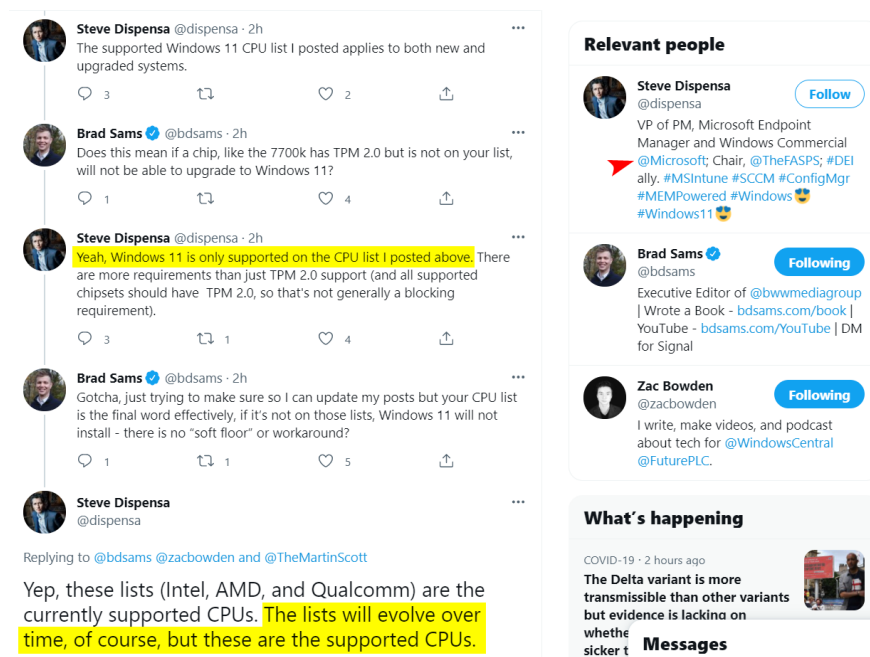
Steve Dispensa @dispensa · 2h
The supported Windows 11 CPU list I posted applies to both new and upgraded systems.

3 2

Brad Sams @bdsams · 2h
Does this mean if a chip, like the 7700k has TPM 2.0 but is not on your list, will not be able to upgrade to Windows 11?

1 4

Steve Dispensa @dispensa · 2h
Yeah, Windows 11 is only supported on the CPU list I posted above. There are more requirements than just TPM 2.0 support (and all supported chipsets should have TPM 2.0, so that's not generally a blocking requirement).

3 1 4

Brad Sams @bdsams · 2h
Gotcha, just trying to make sure so I can update my posts but your CPU list is the final word effectively, if it's not on those lists, Windows 11 will not install - there is no "soft floor" or workaround?

1 1 5

Steve Dispensa
@dispensa

Replying to @bdsams @zacbowden and @TheMartinScott

Yep, these lists (Intel, AMD, and Qualcomm) are the currently supported CPUs. The lists will evolve over time, of course, but these are the supported CPUs.

Relevant people

Steve Dispensa
@dispensa
Follow
VP of PM, Microsoft Endpoint Manager and Windows Commercial @Microsoft; Chair, @TheFASPS; #DEI ally. #MSIntune #SCCM #ConfigMgr #MEMPowered #Windows😎 #Windows11😎

Brad Sams
@bdsams
Following
Executive Editor of @bwwmediagroup | Wrote a Book - bdsams.com/book | YouTube - bdsams.com/YouTube | DM for Signal

Zac Bowden
@zacbowden
Following
I write, make videos, and podcast about tech for @WindowsCentral @FuturePLC.

What's happening

COVID-19 · 2 hours ago
The Delta variant is more transmissible than other variants but evidence is lacking on whethe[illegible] sicker t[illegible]

Messages